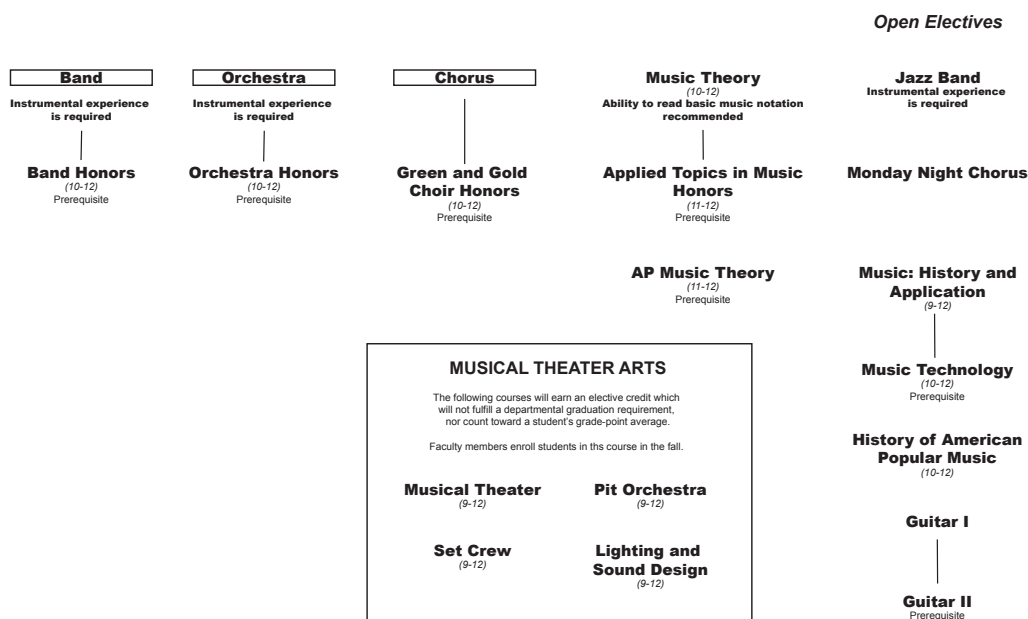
Open Electives

Band
Instrumental experience is required

Band Honors
(10-12)
Prerequisite

Orchestra
Instrumental experience is required

Orchestra Honors
(10-12)
Prerequisite

Chorus

Green and Gold Choir Honors
(10-12)
Prerequisite

Music Theory
(10-12)
Ability to read basic music notation recommended

Applied Topics in Music Honors
(11-12)
Prerequisite

AP Music Theory
(11-12)
Prerequisite

Jazz Band
Instrumental experience is required

Monday Night Chorus

Music: History and Application
(9-12)

Music Technology
(10-12)
Prerequisite

History of American Popular Music
(10-12)

Guitar I

Guitar II
Prerequisite

MUSICAL THEATER ARTS

The following courses will earn an elective credit which will not fulfill a departmental graduation requirement, nor count toward a student's grade-point average.

Faculty members enroll students in ths course in the fall.

Musical Theater
(9-12)

Pit Orchestra
(9-12)

Set Crew
(9-12)

Lighting and Sound Design
(9-12)